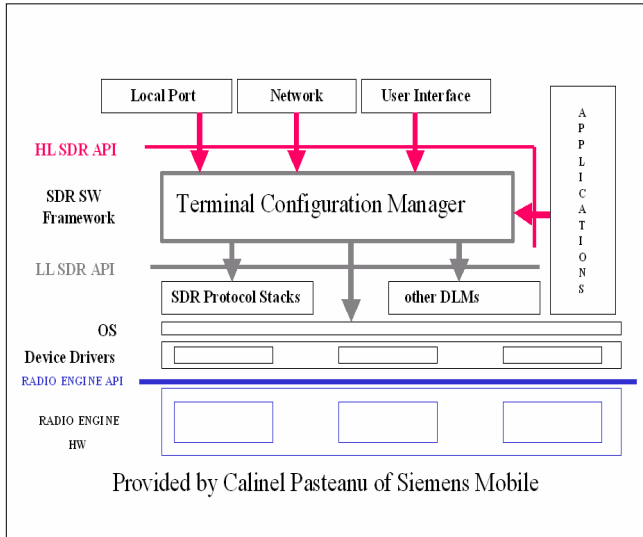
Local Port

Network

User Interface

APPLICATIONS

HL SDR API

SDR SW Framework

Terminal Configuration Manager

LL SDR API

SDR Protocol Stacks

other DLMs

OS

Device Drivers

RADIO ENGINE API

RADIO ENGINE HW

Provided by Calinel Pasteanu of Siemens Mobile